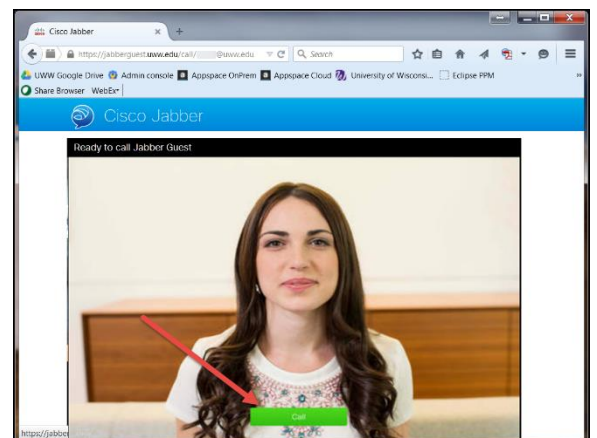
Cisco Jabber ×

https://jabberguest.uww.edu/call/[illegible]@uww.edu

Search

UWW Google Drive Admin console Appspace OnPrem Appspace Cloud University of Wisconsi... Eclipse PPM

Share Browser WebEx

Cisco Jabber

Ready to call Jabber Guest

Call

https://jabbe